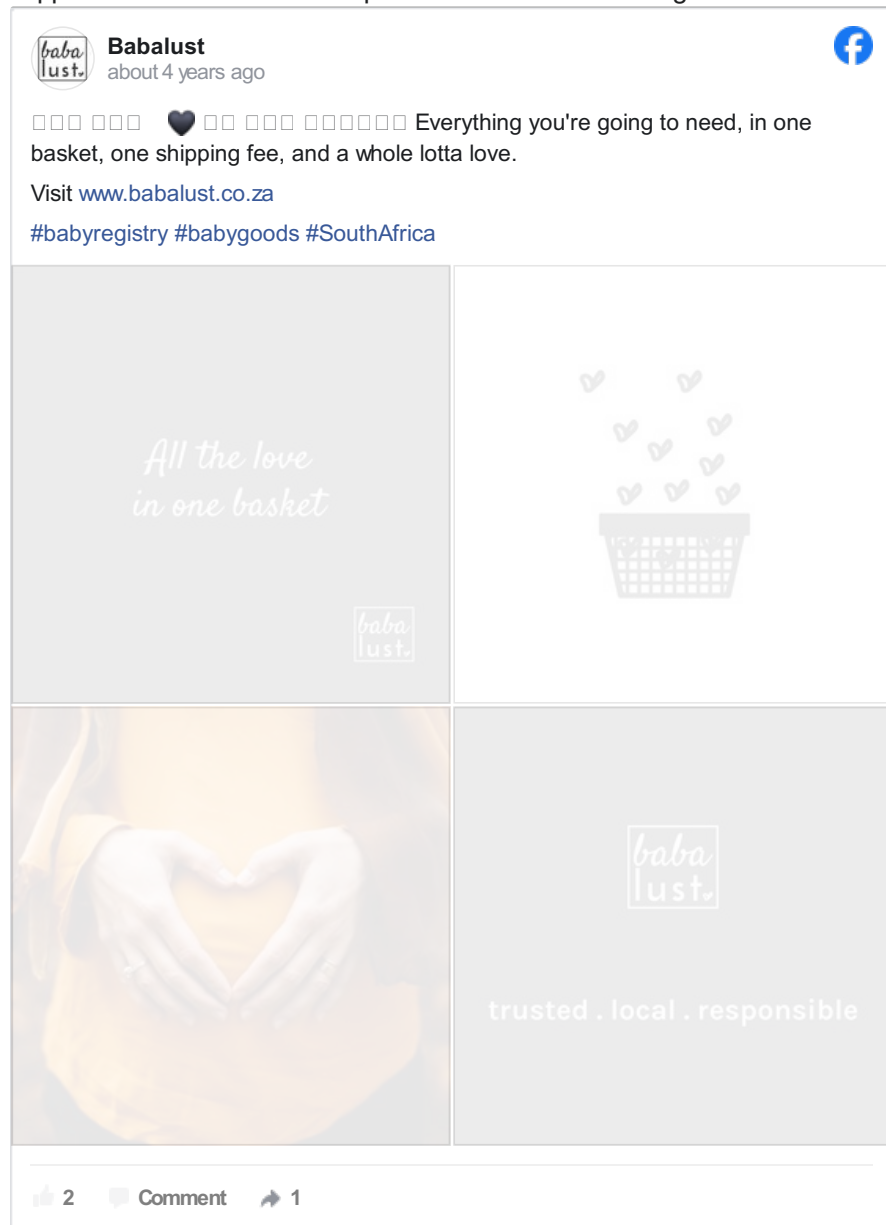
baba lust.

Babalust
about 4 years ago

□□□ □□□ 🖤 □□ □□□ □□□□□□ Everything you're going to need, in one basket, one shipping fee, and a whole lotta love.

Visit www.babalust.co.za

#babyregistry #babygoods #SouthAfrica

All the love in one basket

baba lust.

baba lust.

trusted . local . responsible

2 Comment 1